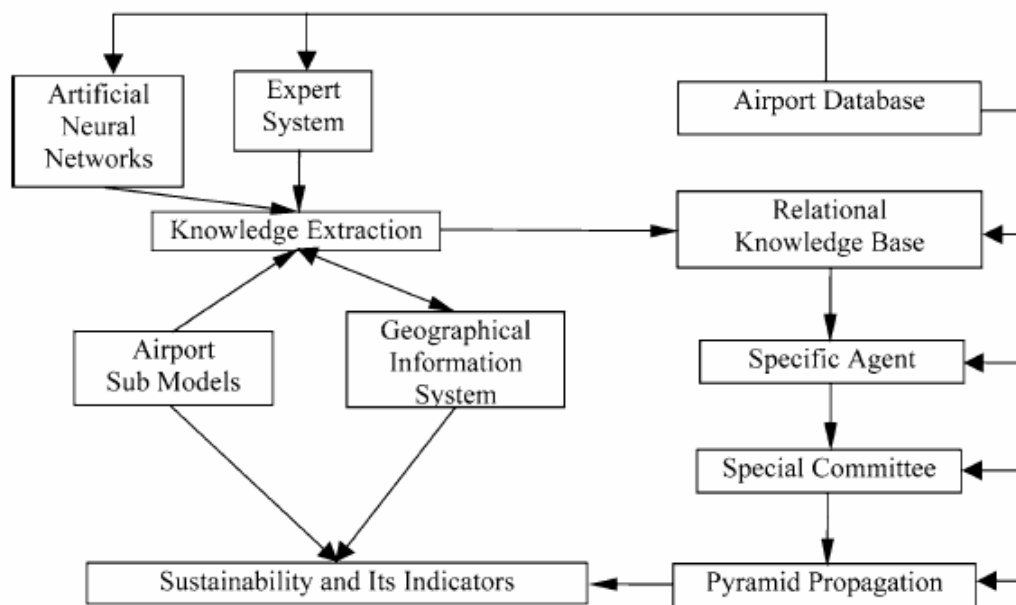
Artificial Neural Networks

Expert System

Airport Database

Knowledge Extraction

Relational Knowledge Base

Airport Sub Models

Geographical Information System

Specific Agent

Special Committee

Sustainability and Its Indicators

Pyramid Propagation